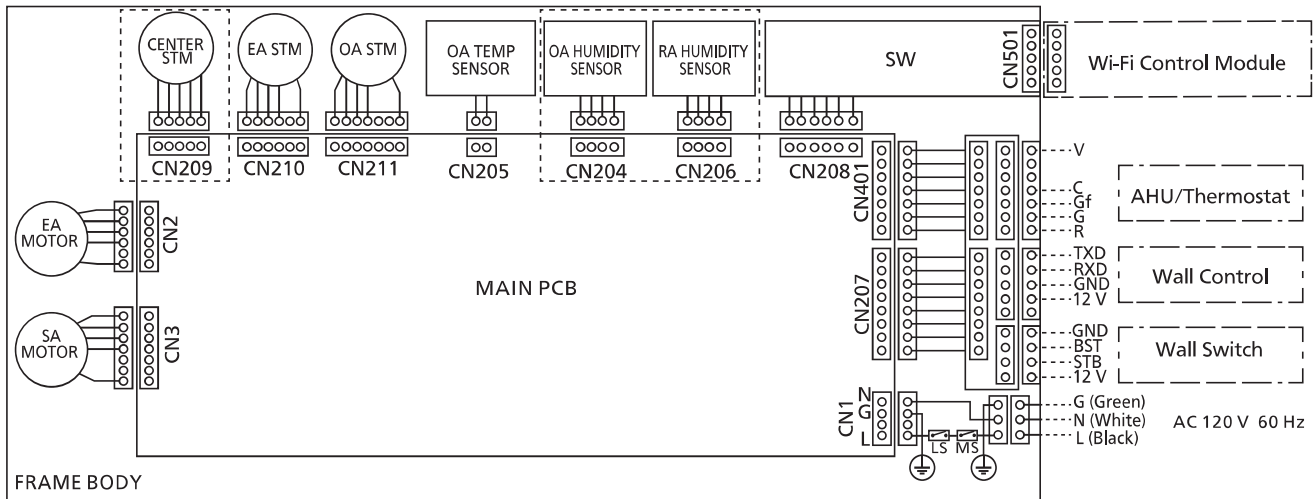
CENTER STM
EA STM
OA STM
OA TEMP SENSOR
OA HUMIDITY SENSOR
RA HUMIDITY SENSOR
SW
CN501
Wi-Fi Control Module
CN209
CN210
CN211
CN205
CN204
CN206
CN208
CN401
V
C
Gf
G
R
AHU/Thermostat
EA MOTOR
CN2
MAIN PCB
CN207
TXD
RXD
GND
12 V
Wall Control
SA MOTOR
CN3
GND
BST
STB
12 V
Wall Switch
CN1
N
G
L
G (Green)
N (White)
L (Black)
AC 120 V 60 Hz
LS
MS
FRAME BODY